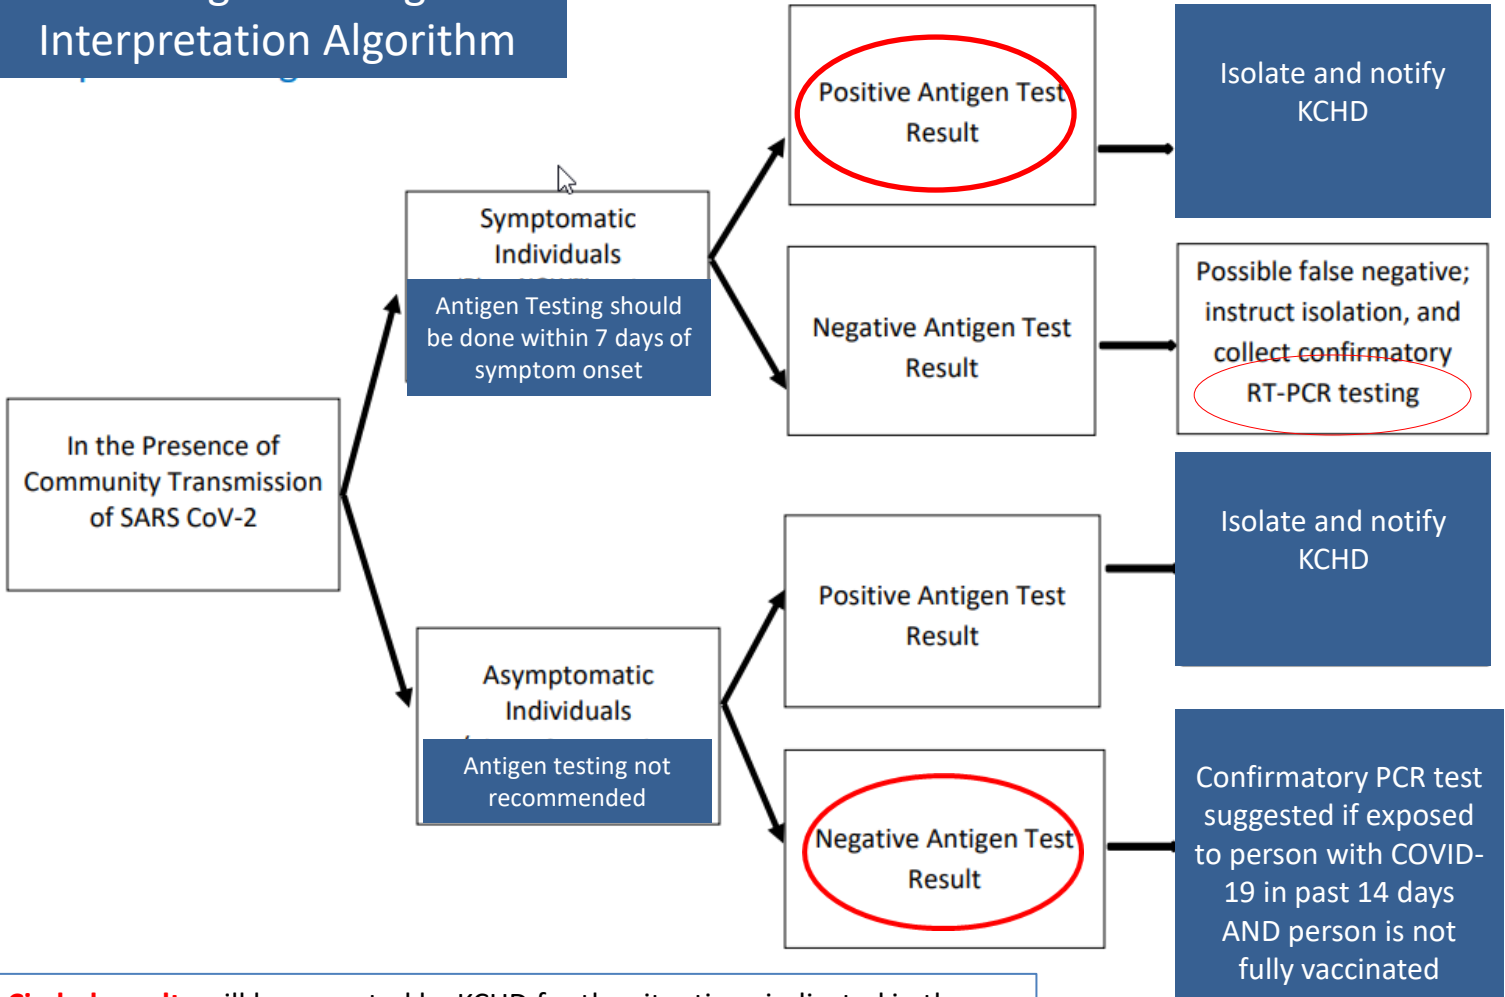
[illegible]
Interpretation Algorithm

In the Presence of Community Transmission of SARS CoV-2

Symptomatic Individuals

Antigen Testing should be done within 7 days of symptom onset

Positive Antigen Test Result

Isolate and notify KCHD

Negative Antigen Test Result

Possible false negative; instruct isolation, and collect confirmatory RT-PCR testing

Asymptomatic Individuals

Antigen testing not recommended

Positive Antigen Test Result

Isolate and notify KCHD

Negative Antigen Test Result

Confirmatory PCR test suggested if exposed to person with COVID-19 in past 14 days AND person is not fully vaccinated

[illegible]